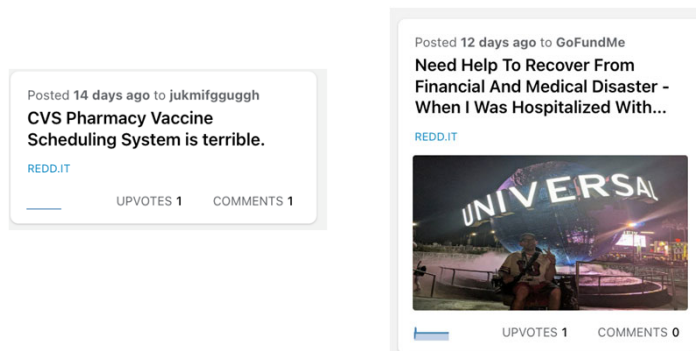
Posted 14 days ago to jukmifgguggh
CVS Pharmacy Vaccine Scheduling System is terrible.
REDD.IT
UPVOTES 1 COMMENTS 1

Posted 12 days ago to GoFundMe
Need Help To Recover From Financial And Medical Disaster - When I Was Hospitalized With...
REDD.IT
UNIVERSAL
UPVOTES 1 COMMENTS 0